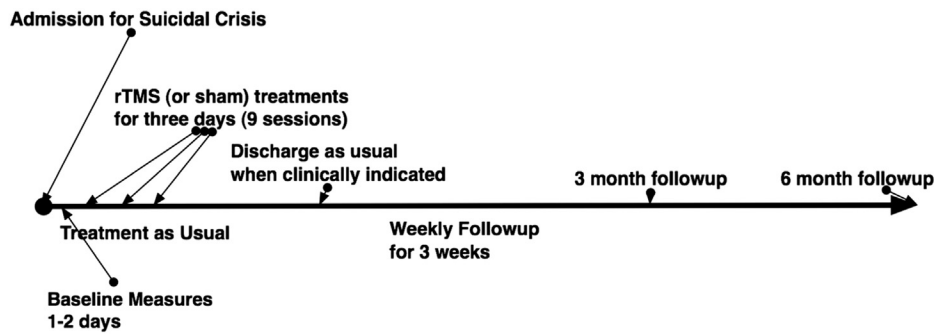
Admission for Suicidal Crisis

rTMS (or sham) treatments for three days (9 sessions)

Discharge as usual when clinically indicated

3 month followup

6 month followup

Treatment as Usual

Weekly Followup for 3 weeks

Baseline Measures 1-2 days